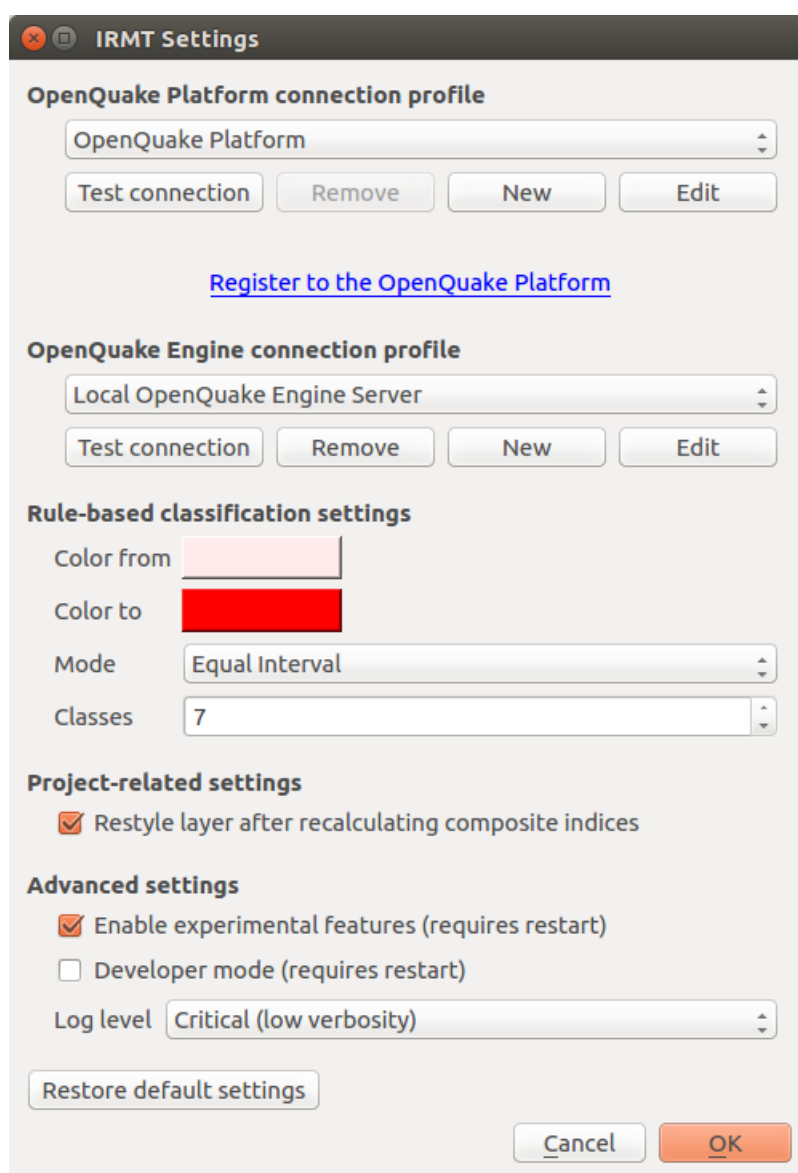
IRMT Settings

OpenQuake Platform connection profile

OpenQuake Platform

Test connection Remove New Edit

Register to the OpenQuake Platform

OpenQuake Engine connection profile

Local OpenQuake Engine Server

Test connection Remove New Edit

Rule-based classification settings

Color from

Color to

Mode Equal Interval

Classes 7

Project-related settings

Restyle layer after recalculating composite indices

Advanced settings

Enable experimental features (requires restart)

Developer mode (requires restart)

Log level Critical (low verbosity)

Restore default settings

Cancel OK